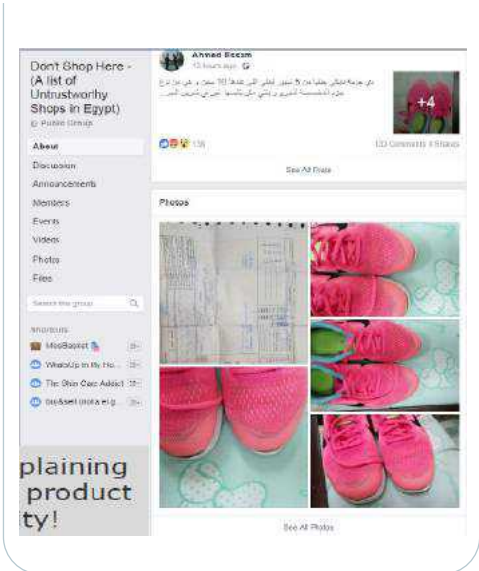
Ahmed Bassam
13 hours ago ·

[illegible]

+4

138

133 Comments 4 Shares

See All Posts

Photos

See All Photos

Don't Shop Here - (A list of Untrustworthy Shops in Egypt)
Public Group

About
Discussion
Announcements
Members
Events
Videos
Photos
Files

Search this group

Shortcuts
MissBasket
WhatsUp in By Ho... 20+
The Skin Care Addict 20+
buy&sell (mika el g... 20+

plaining
product
ty!